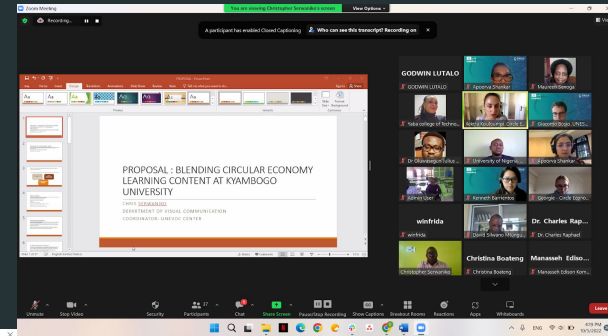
Zoom Meeting

Recording...

You are viewing Christopher Serwanike's screen

View Options

A participant has enabled Closed Captioning

Who can see this transcript? Recording on

PROPOSAL : BLENDING CIRCULAR ECONOMY LEARNING CONTENT AT KYAMBOGO UNIVERSITY

CHRIS SERWANIKE

DEPARTMENT OF VISUAL COMMUNICATION

COORDINATOR: UNESOC CENTER

GODWIN LUTALO

GODWIN LUTALO

Apoorva Shankar

Maureen Senoga

Yaba college of Techno...

Valeria Kouloumpis - Circle E...

Giacomo Bosio, UNES...

Dr Oluwatoyosi Tolulope...

University of Nigeria...

Apoorva Shankar

Admin Uper

Kenneth Barrientos

Georgie - Circle Econo...

winfrida

winfrida

David Silvano Mhunga...

Dr. Charles Rap...

Dr. Charles Raphael

Christopher Serwanike

Christina Boateng

Christina Boateng

Manasseh Ediso...

Manasseh Edison Kom...

Unmute

Stop Video

Security

Participants 27

Chat

Share Screen

Pause/Stop Recording

Show Captions

Breakout Rooms

Reactions

Apps

Whiteboards

Leave

ENG

4:19 PM
10/5/2022